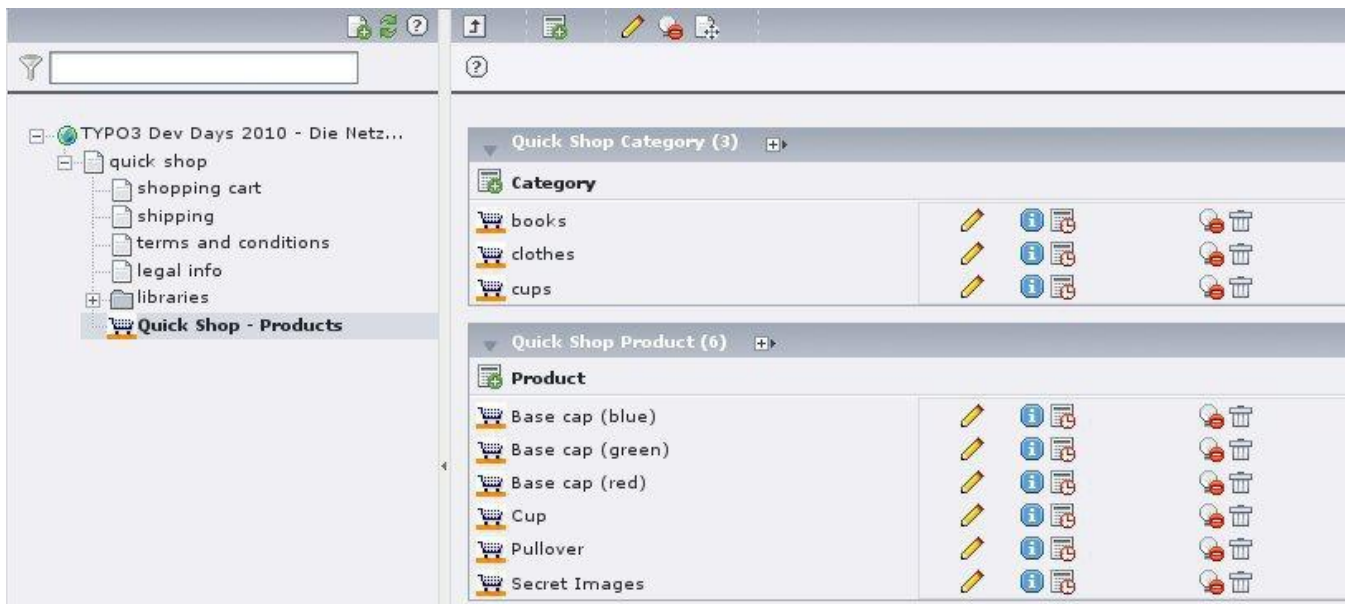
TYPO3 Dev Days 2010 - Die Netz...
quick shop
shopping cart
shipping
terms and conditions
legal info
libraries
Quick Shop - Products

Quick Shop Category (3)
Category
books
clothes
cups

Quick Shop Product (6)
Product
Base cap (blue)
Base cap (green)
Base cap (red)
Cup
Pullover
Secret Images